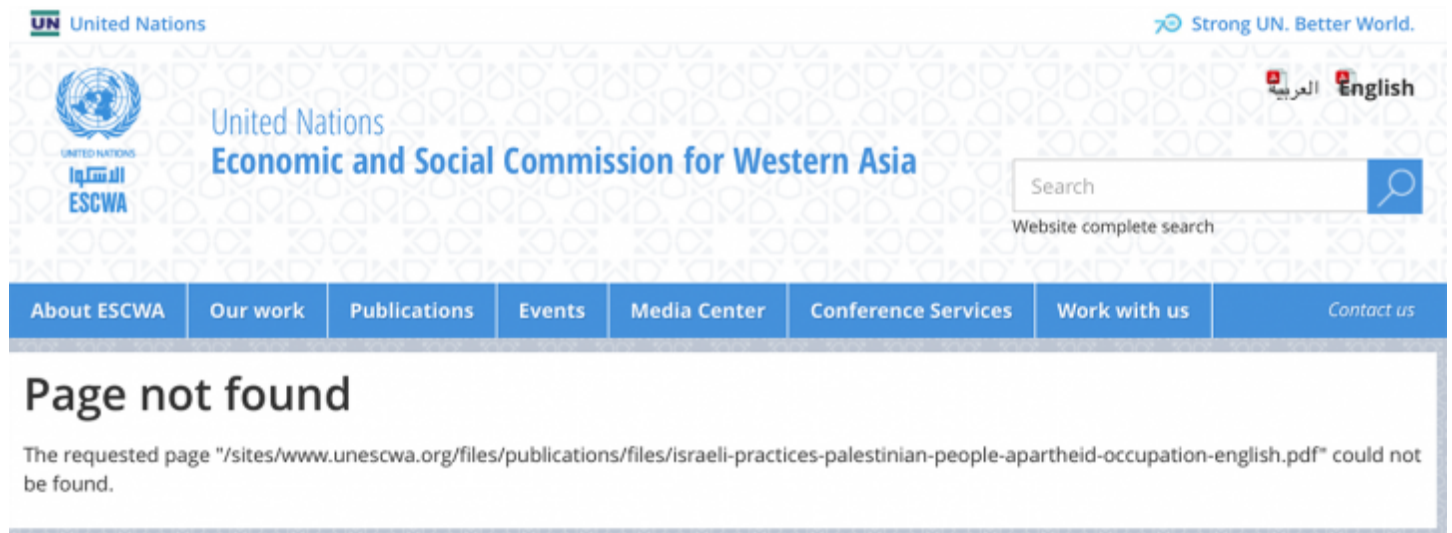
UN United Nations

70 Strong UN. Better World.

العربية English

UNITED NATIONS
الاسكوا
ESCWA

United Nations
Economic and Social Commission for Western Asia

Search

Website complete search

About ESCWA | Our work | Publications | Events | Media Center | Conference Services | Work with us | Contact us

Page not found

The requested page "/sites/www.unescwa.org/files/publications/files/israeli-practices-palestinian-people-apartheid-occupation-english.pdf" could not be found.